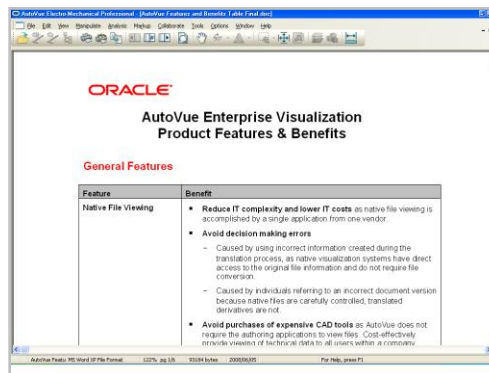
AutoVue Electro-Mechanical Professional - [AutoVue Features and Benefits Table Final.doc]

File Edit View Manipulate Analysis Markup Collaborate Tools Options Window Help

ORACLE

AutoVue Enterprise Visualization
Product Features & Benefits

General Features

| Feature | Benefit |
|---|---|
| Native File Viewing | • **Reduce IT complexity and lower IT costs** as native file viewing is accomplished by a single application from one vendor<br>• **Avoid decision making errors**<br>– Caused by using incorrect information created during the translation process, as native visualization systems have direct access to the original file information and do not require file conversion.<br>– Caused by individuals referring to an incorrect document version because native files are carefully controlled, translated derivatives are not.<br>• **Avoid purchases of expensive CAD tools** as AutoVue does not require the authoring applications to view files. Cost-effectively provide viewing of technical data to all users within a company |

AutoVue Featu MS Word XP File Format 122% pg 1/6 93184 bytes 2008/06/05 For Help, press F1